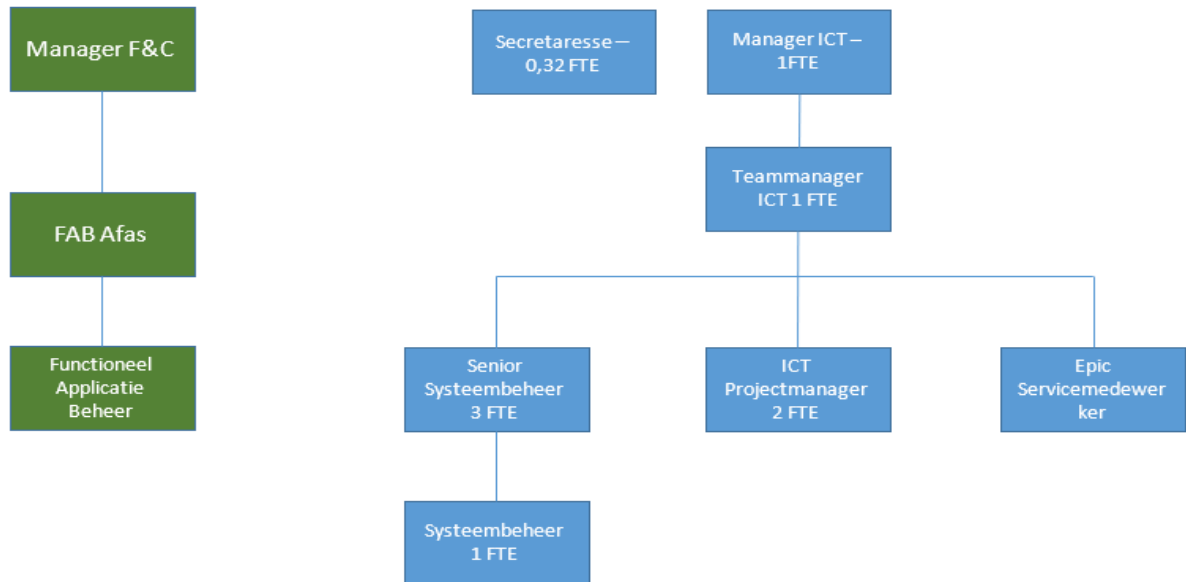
Manager F&C

FAB Afas

Functioneel Applicatie Beheer

Secretaresse – 0,32 FTE

Manager ICT – 1FTE

Teammanager ICT 1 FTE

Senior Systeembeheer 3 FTE

ICT Projectmanager 2 FTE

Epic Servicemedewer ker

Systeembeheer 1 FTE